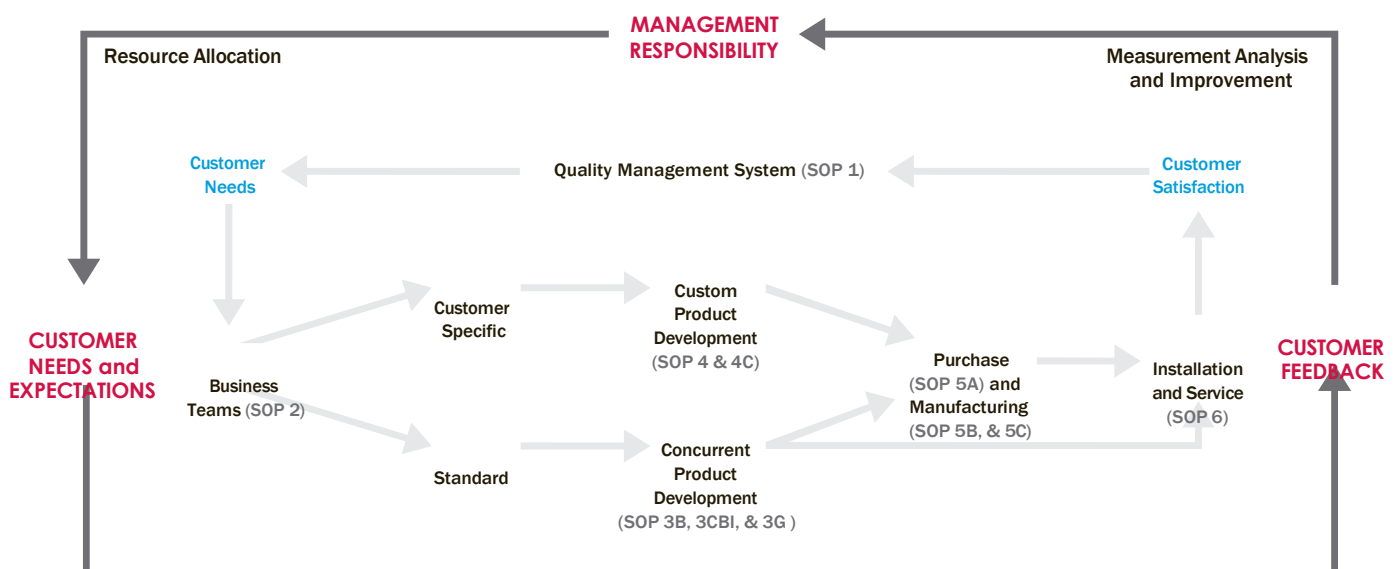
MANAGEMENT RESPONSIBILITY

Resource Allocation

Measurement Analysis and Improvement

Customer Needs

Quality Management System (SOP 1)

Customer Satisfaction

CUSTOMER NEEDS and EXPECTATIONS

Business Teams (SOP 2)

Customer Specific

Custom Product Development (SOP 4 & 4C)

Purchase (SOP 5A) and Manufacturing (SOP 5B, & 5C)

Installation and Service (SOP 6)

CUSTOMER FEEDBACK

Standard

Concurrent Product Development (SOP 3B, 3CBI, & 3G )